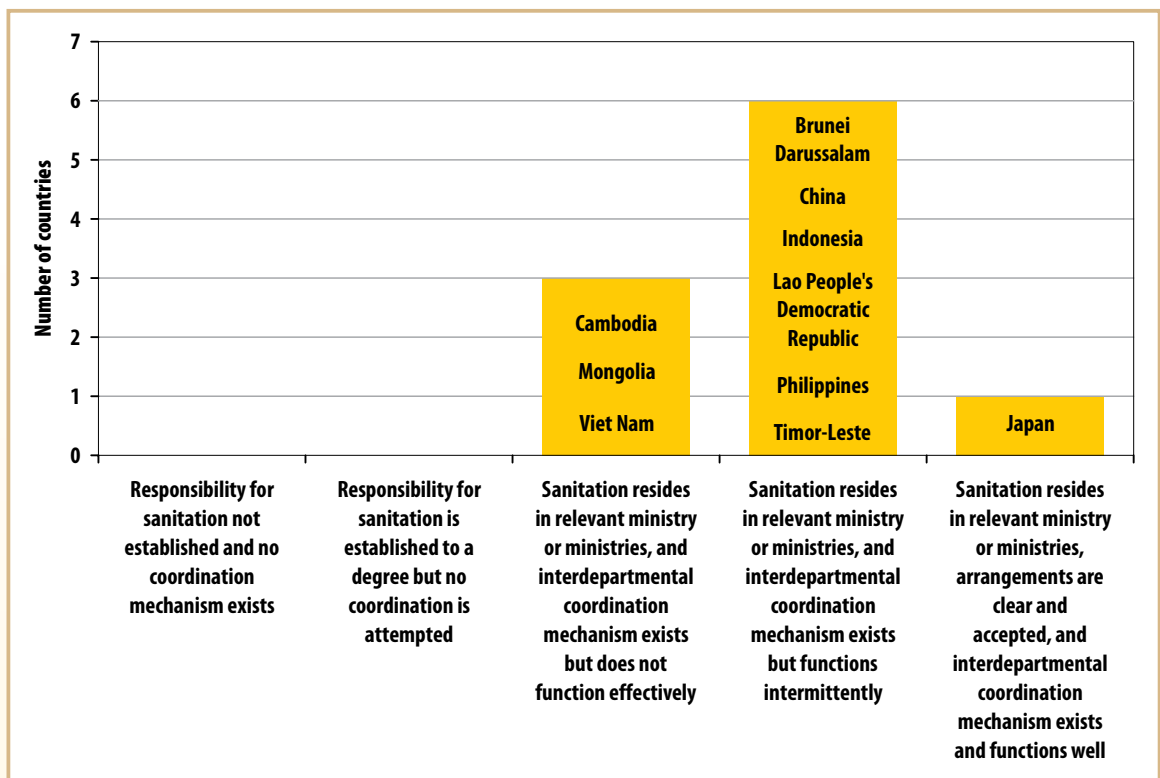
7
6
5
4
3
2
1
0

Number of countries

Cambodia
Mongolia
Viet Nam

Brunei Darussalam
China
Indonesia
Lao People's Democratic Republic
Philippines
Timor-Leste

Japan

Responsibility for sanitation not established and no coordination mechanism exists

Responsibility for sanitation is established to a degree but no coordination is attempted

Sanitation resides in relevant ministry or ministries, and interdepartmental coordination mechanism exists but does not function effectively

Sanitation resides in relevant ministry or ministries, and interdepartmental coordination mechanism exists but functions intermittently

Sanitation resides in relevant ministry or ministries, arrangements are clear and accepted, and interdepartmental coordination mechanism exists and functions well